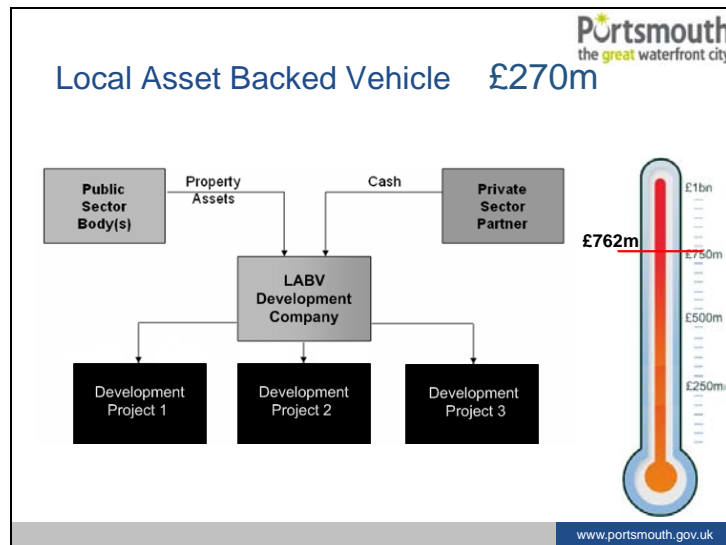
Portsmouth
the great waterfront city

Local Asset Backed Vehicle £270m

Public Sector Body(s)

Property Assets

Cash

Private Sector Partner

LABV Development Company

Development Project 1

Development Project 2

Development Project 3

£1bn

£762m

£750m

£500m

£250m

www.portsmouth.gov.uk